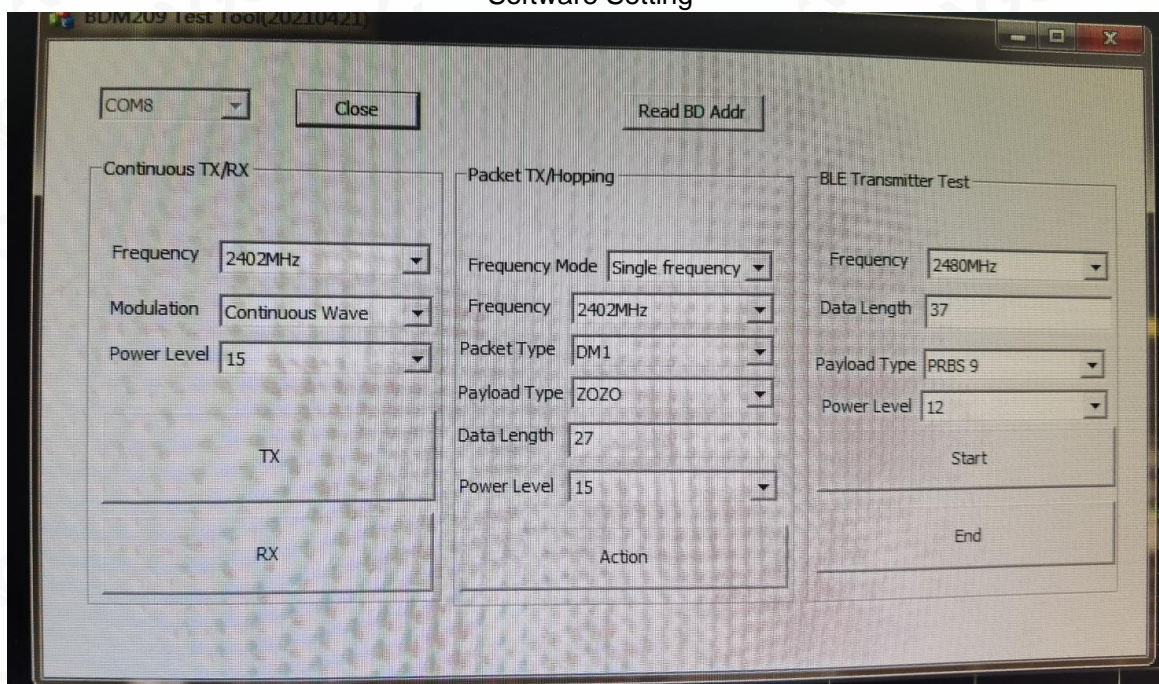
Software Setting

BDM209 Test Tool(20210421)

COM8
Close
Read BD Addr

Continuous TX/RX
Frequency 2402MHz
Modulation Continuous Wave
Power Level 15
TX
RX

Packet TX/Hopping
Frequency Mode Single frequency
Frequency 2402MHz
Packet Type DM1
Payload Type ZOZO
Data Length 27
Power Level 15
Action

BLE Transmitter Test
Frequency 2480MHz
Data Length 37
Payload Type PRBS 9
Power Level 12
Start
End